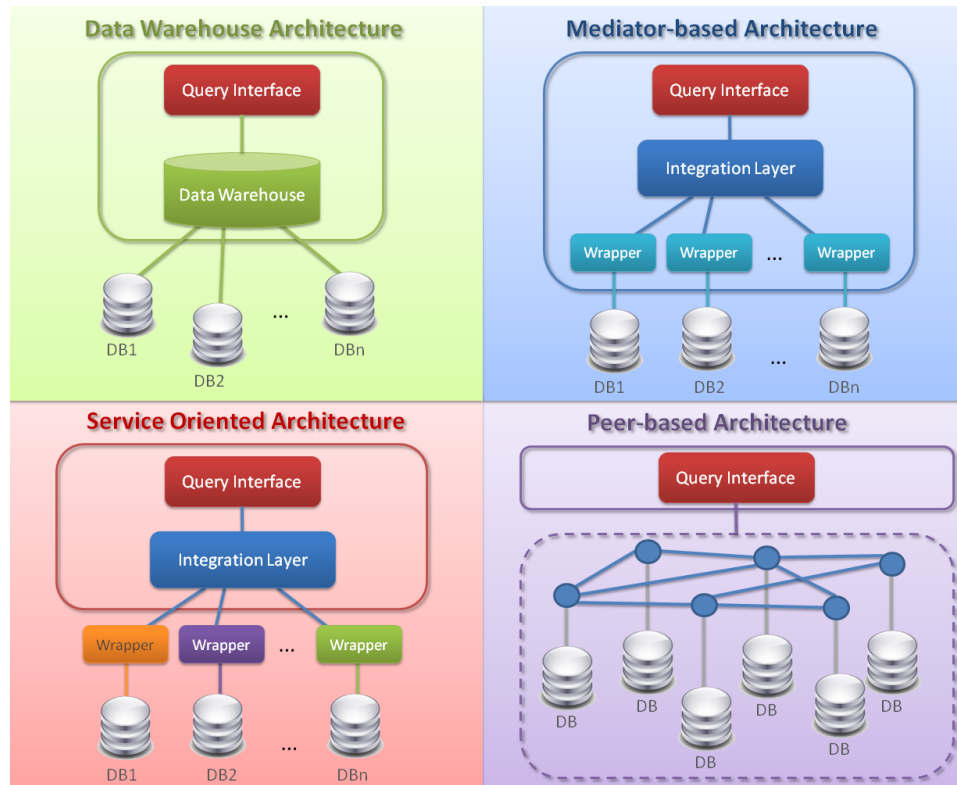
Data Warehouse Architecture

Query Interface

Data Warehouse

DB1

DB2

...

DBn

Mediator-based Architecture

Query Interface

Integration Layer

Wrapper

Wrapper

...

Wrapper

DB1

DB2

...

DBn

Service Oriented Architecture

Query Interface

Integration Layer

Wrapper

Wrapper

...

Wrapper

DB1

DB2

...

DBn

Peer-based Architecture

Query Interface

DB

DB

DB

DB

DB

DB

DB